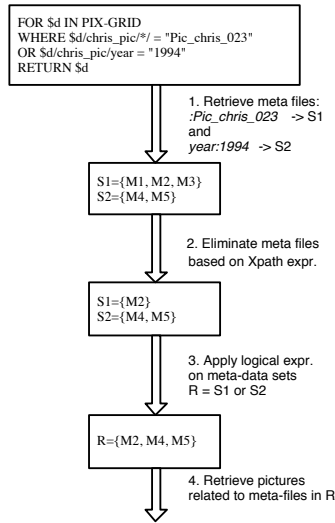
FOR $d IN PIX-GRID
WHERE $d/chris_pic/*/ = "Pic_chris_023"
OR $d/chris_pic/year = "1994"
RETURN $d

1. Retrieve meta files:
:Pic_chris_023 -> S1
and
year:1994 -> S2

S1={M1, M2, M3}
S2={M4, M5}

2. Eliminate meta files based on Xpath expr.

S1={M2}
S2={M4, M5}

3. Apply logical expr. on meta-data sets
R = S1 or S2

R={M2, M4, M5}

4. Retrieve pictures related to meta-files in R